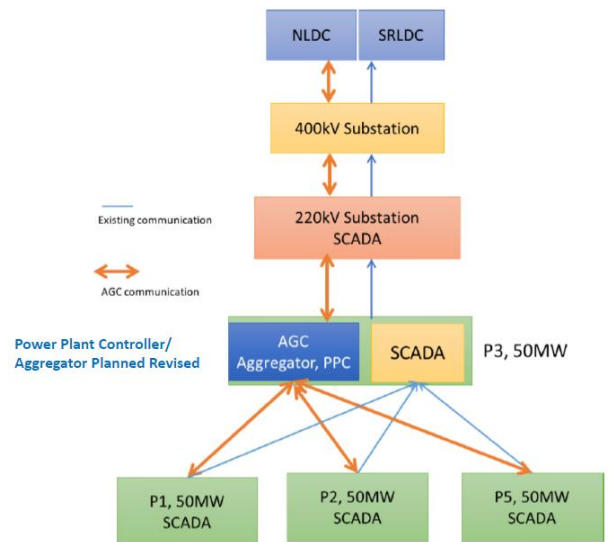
NLDC

SRLDC

400kV Substation

Existing communication

220kV Substation SCADA

AGC communication

Power Plant Controller/ Aggregator Planned Revised

AGC Aggregator, PPC

SCADA

P3, 50MW

P1, 50MW SCADA

P2, 50MW SCADA

P5, 50MW SCADA